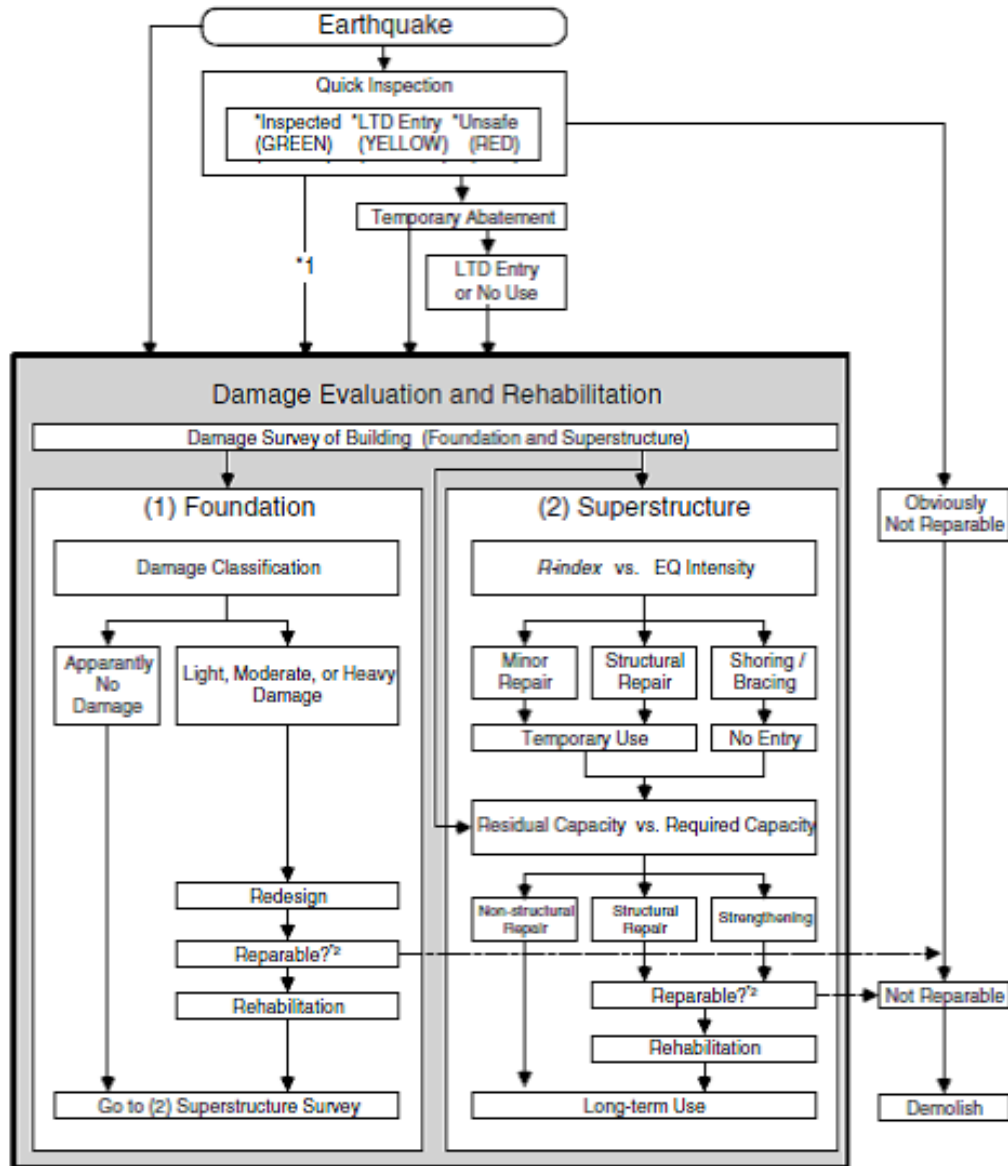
Earthquake

Quick Inspection

*Inspected (GREEN)

*LTD Entry (YELLOW)

*Unsafe (RED)

Temporary Abatement

*1

LTD Entry or No Use

Damage Evaluation and Rehabilitation

Damage Survey of Building (Foundation and Superstructure)

(1) Foundation

Damage Classification

Apparantly No Damage

Light, Moderate, or Heavy Damage

Redesign

Reparable?*2

Rehabilitation

Go to (2) Superstructure Survey

(2) Superstructure

*R-index* vs. EQ Intensity

Minor Repair

Structural Repair

Shoring / Bracing

Temporary Use

No Entry

Residual Capacity vs. Required Capacity

Non-structural Repair

Structural Repair

Strengthening

Reparable?*2

Rehabilitation

Long-term Use

Obviously Not Reparable

Not Reparable

Demolish